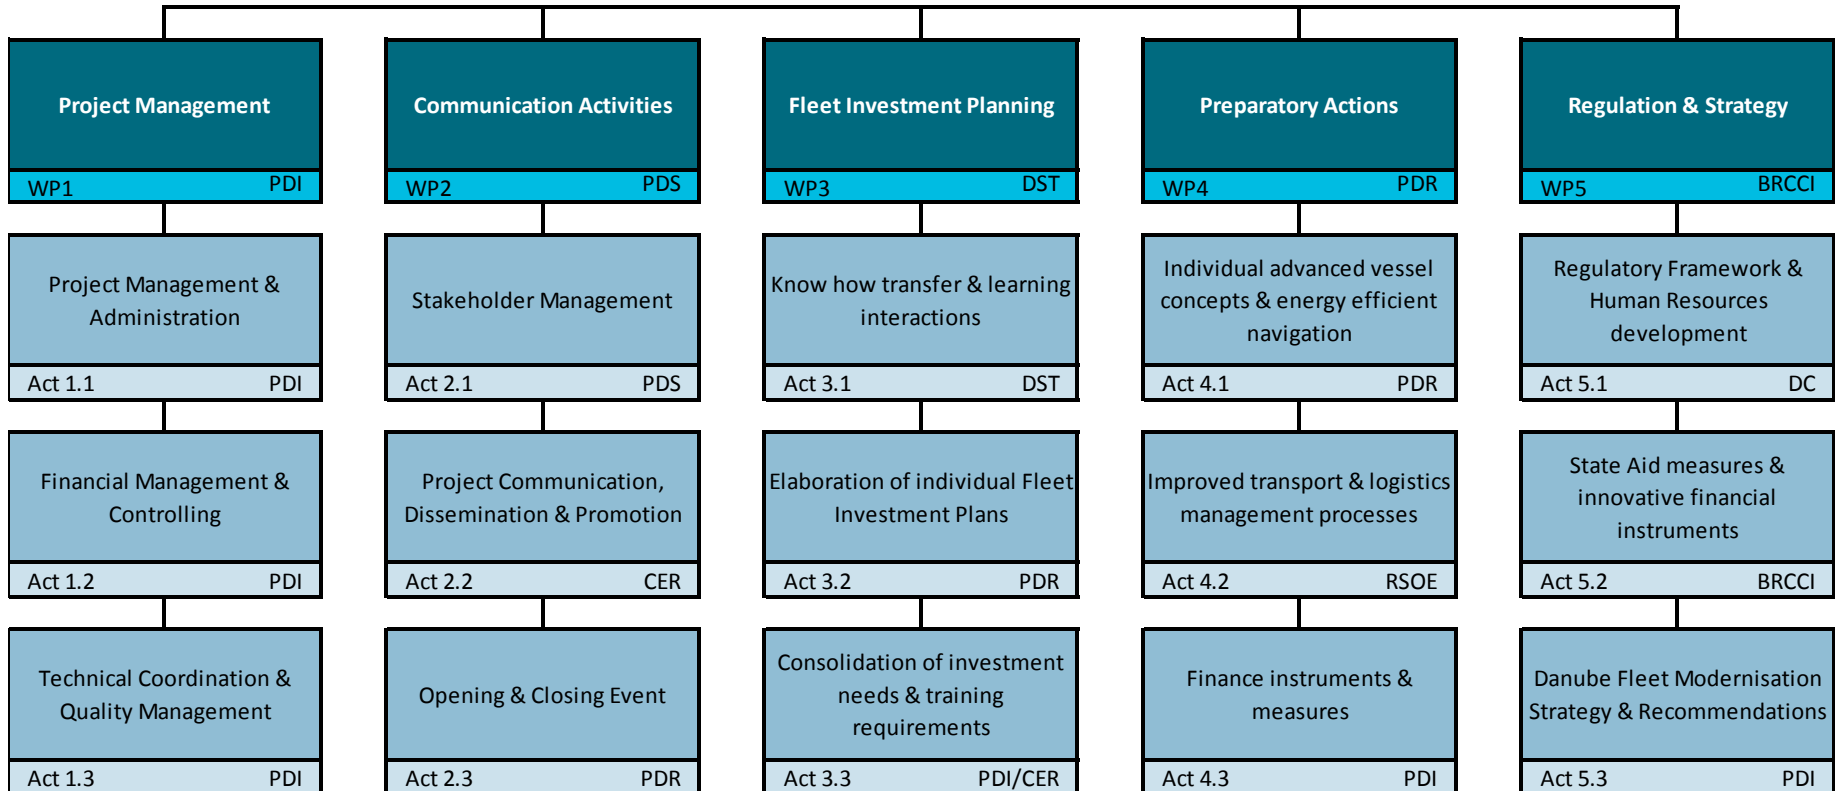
Project Management
WP1 PDI

Project Management & Administration
Act 1.1 PDI

Financial Management & Controlling
Act 1.2 PDI

Technical Coordination & Quality Management
Act 1.3 PDI

Communication Activities
WP2 PDS

Stakeholder Management
Act 2.1 PDS

Project Communication, Dissemination & Promotion
Act 2.2 CER

Opening & Closing Event
Act 2.3 PDR

Fleet Investment Planning
WP3 DST

Know how transfer & learning interactions
Act 3.1 DST

Elaboration of individual Fleet Investment Plans
Act 3.2 PDR

Consolidation of investment needs & training requirements
Act 3.3 PDI/CER

Preparatory Actions
WP4 PDR

Individual advanced vessel concepts & energy efficient navigation
Act 4.1 PDR

Improved transport & logistics management processes
Act 4.2 RSOE

Finance instruments & measures
Act 4.3 PDI

Regulation & Strategy
WP5 BRCCI

Regulatory Framework & Human Resources development
Act 5.1 DC

State Aid measures & innovative financial instruments
Act 5.2 BRCCI

Danube Fleet Modernisation Strategy & Recommendations
Act 5.3 PDI